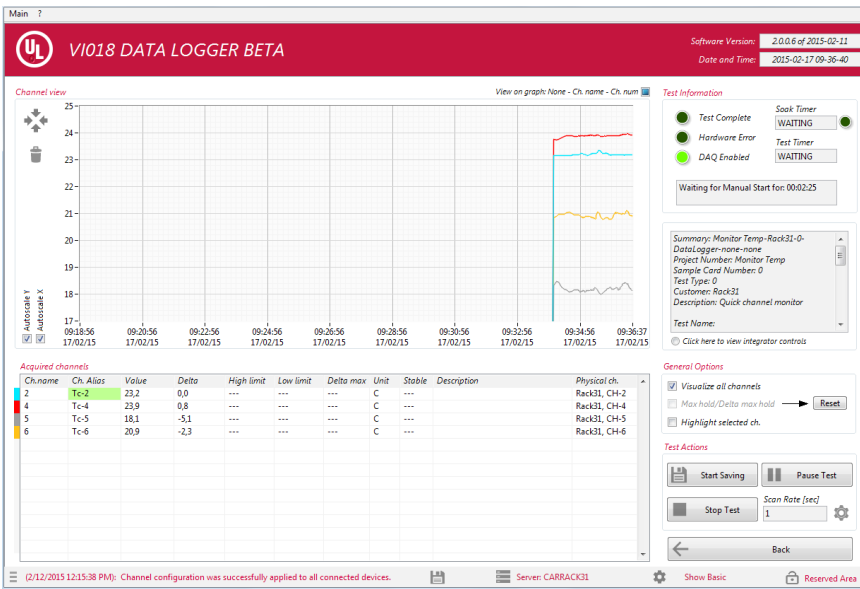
Main ?

UL VI018 DATA LOGGER BETA

Software Version: 2.0.0.6 of 2015-02-11
Date and Time: 2015-02-17 09-36-40

Channel view

View on graph: None - Ch. name - Ch. num

25
24
23
22
21
20
19
18
17

Autoscale Y
Autoscale X

09:18:56 17/02/15
09:20:56 17/02/15
09:22:56 17/02/15
09:24:56 17/02/15
09:26:56 17/02/15
09:28:56 17/02/15
09:30:56 17/02/15
09:32:56 17/02/15
09:34:56 17/02/15
09:36:37 17/02/15

Test Information

Test Complete
Hardware Error
DAQ Enabled

Soak Timer
WAITING
Test Timer
WAITING

Waiting for Manual Start for: 00:02:25

Summary: Monitor Temp-Rack31-0-DataLogger-none-none
Project Number: Monitor Temp
Sample Card Number: 0
Test Type: 0
Customer: Rack31
Description: Quick channel monitor

Test Name:

Click here to view integrator controls

Acquired channels

| Ch.name | Ch. Alias | Value | Delta | High limit | Low limit | Delta max | Unit | Stable | Description | Physical ch. |
|---|---|---|---|---|---|---|---|---|---|---|
| 2 | Tc-2 | 23,2 | 0,0 | --- | --- | --- | C | --- | | Rack31, CH-2 |
| 4 | Tc-4 | 23,9 | 0,8 | --- | --- | --- | C | --- | | Rack31, CH-4 |
| 5 | Tc-5 | 18,1 | -5,1 | --- | --- | --- | C | --- | | Rack31, CH-5 |
| 6 | Tc-6 | 20,9 | -2,3 | --- | --- | --- | C | --- | | Rack31, CH-6 |

General Options

Visualize all channels
Max hold/Delta max hold
Reset
Highlight selected ch.

Test Actions

Start Saving
Pause Test
Stop Test
Scan Rate [sec]
1
Back

(2/12/2015 12:15:38 PM): Channel configuration was successfully applied to all connected devices.
Server: CARRACK31
Show Basic
Reserved Area